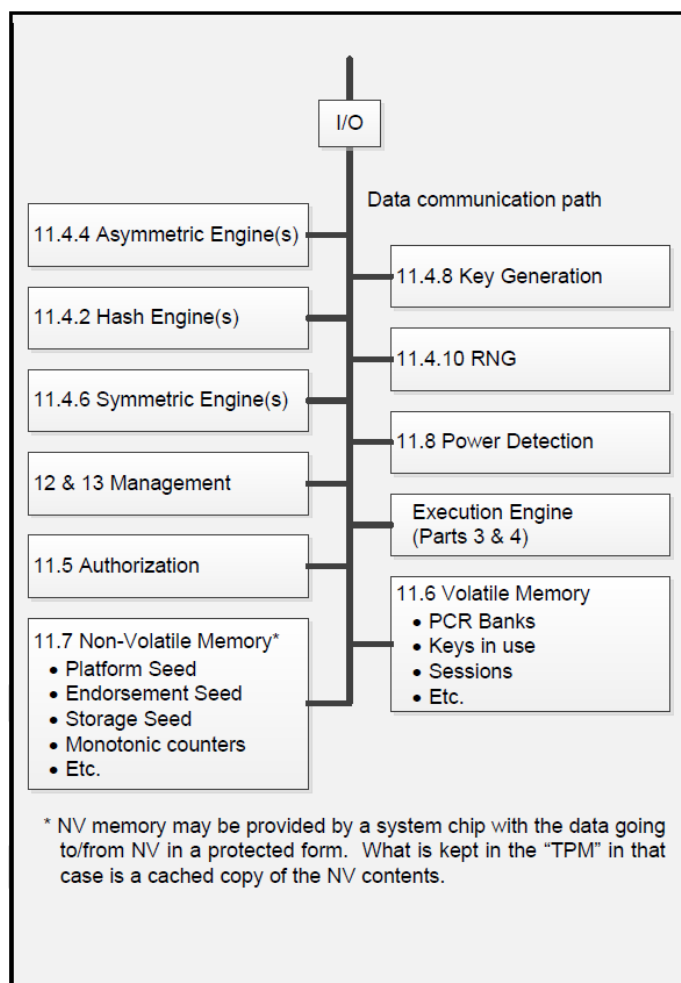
I/O

Data communication path

11.4.4 Asymmetric Engine(s)

11.4.8 Key Generation

11.4.2 Hash Engine(s)

11.4.10 RNG

11.4.6 Symmetric Engine(s)

11.8 Power Detection

12 & 13 Management

Execution Engine (Parts 3 & 4)

11.5 Authorization

11.6 Volatile Memory
• PCR Banks
• Keys in use
• Sessions
• Etc.

11.7 Non-Volatile Memory*
• Platform Seed
• Endorsement Seed
• Storage Seed
• Monotonic counters
• Etc.

* NV memory may be provided by a system chip with the data going to/from NV in a protected form. What is kept in the "TPM" in that case is a cached copy of the NV contents.